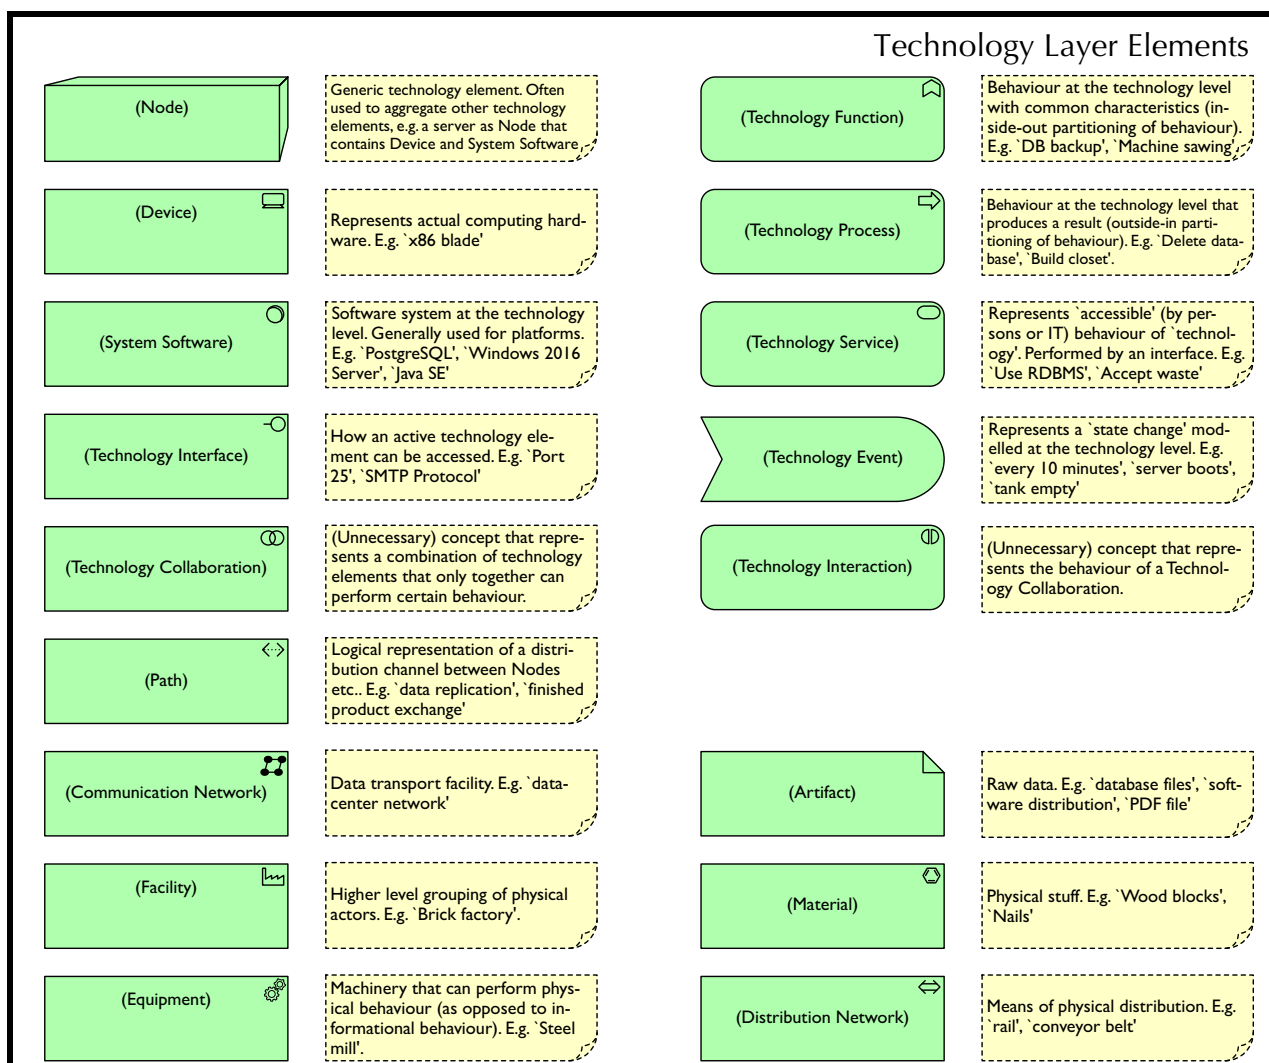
Technology Layer Elements

(Node)

Generic technology element. Often used to aggregate other technology elements, e.g. a server as Node that contains Device and System Software

(Technology Function)

Behaviour at the technology level with common characteristics (inside-out partitioning of behaviour). E.g. `DB backup', `Machine sawing'

(Device)

Represents actual computing hardware. E.g. `x86 blade'

(Technology Process)

Behaviour at the technology level that produces a result (outside-in partitioning of behaviour). E.g. `Delete database', `Build closet'.

(System Software)

Software system at the technology level. Generally used for platforms. E.g. `PostgreSQL', `Windows 2016 Server', `Java SE'

(Technology Service)

Represents `accessible' (by persons or IT) behaviour of `technology'. Performed by an interface. E.g. `Use RDBMS', `Accept waste'

(Technology Interface)

How an active technology element can be accessed. E.g. `Port 25', `SMTP Protocol'

(Technology Event)

Represents a `state change' modelled at the technology level. E.g. `every 10 minutes', `server boots', `tank empty'

(Technology Collaboration)

(Unnecessary) concept that represents a combination of technology elements that only together can perform certain behaviour.

(Technology Interaction)

(Unnecessary) concept that represents the behaviour of a Technology Collaboration.

(Path)

Logical representation of a distribution channel between Nodes etc.. E.g. `data replication', `finished product exchange'

(Communication Network)

Data transport facility. E.g. `datacenter network'

(Artifact)

Raw data. E.g. `database files', `software distribution', `PDF file'

(Facility)

Higher level grouping of physical actors. E.g. `Brick factory'.

(Material)

Physical stuff. E.g. `Wood blocks', `Nails'

(Equipment)

Machinery that can perform physical behaviour (as opposed to informational behaviour). E.g. `Steel mill'.

(Distribution Network)

Means of physical distribution. E.g. `rail', `conveyor belt'